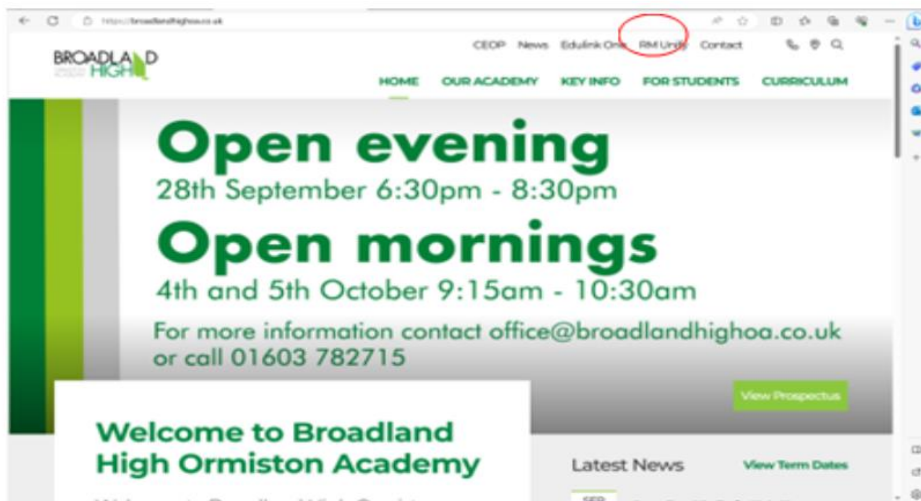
https://broadlandhighoa.co.uk

CEOP News Edulink One RM Unify Contact

BROADLAND HIGH

HOME OUR ACADEMY KEY INFO FOR STUDENTS CURRICULUM

Open evening
28th September 6:30pm - 8:30pm

Open mornings
4th and 5th October 9:15am - 10:30am

For more information contact office@broadlandhighoa.co.uk or call 01603 782715

View Prospectus

Welcome to Broadland High Ormiston Academy

Latest News

View Term Dates

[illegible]